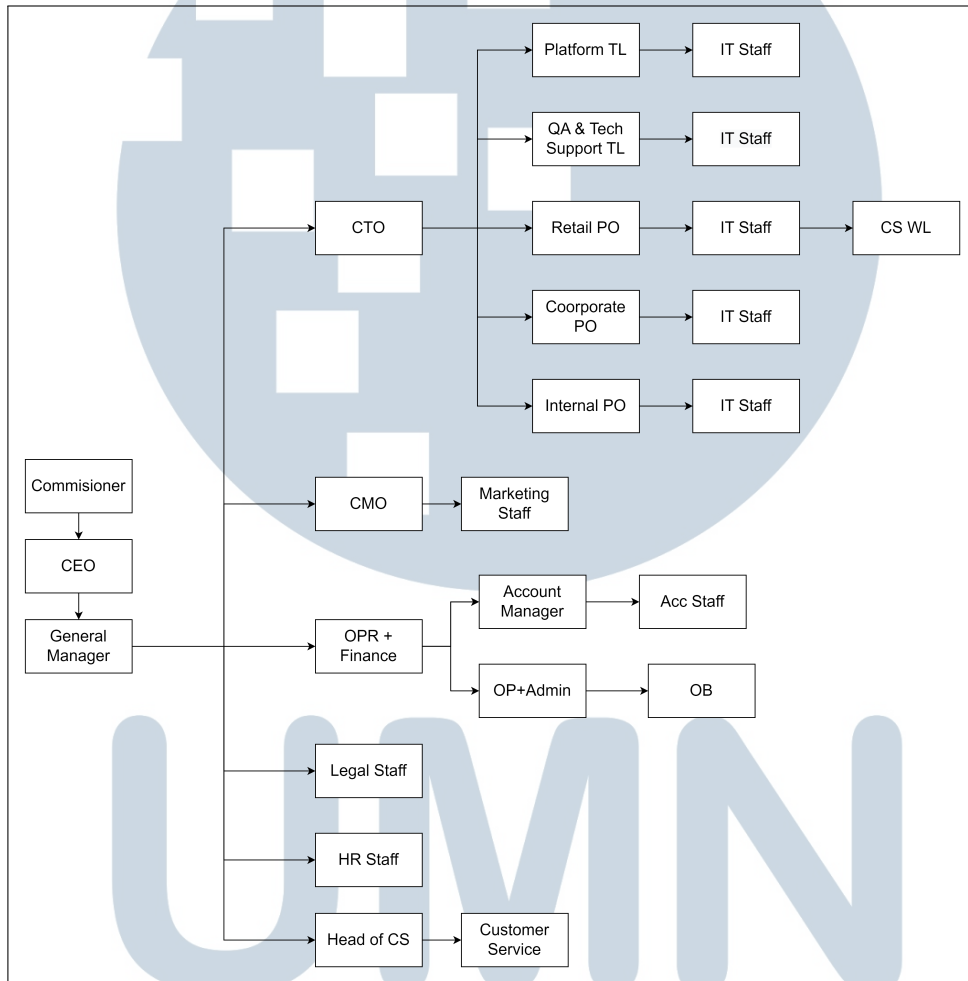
Commisioner

CEO

General Manager

CTO

Platform TL

IT Staff

QA & Tech Support TL

IT Staff

Retail PO

IT Staff

CS WL

Coorporate PO

IT Staff

Internal PO

IT Staff

CMO

Marketing Staff

OPR + Finance

Account Manager

Acc Staff

OP+Admin

OB

Legal Staff

HR Staff

Head of CS

Customer Service

UMN